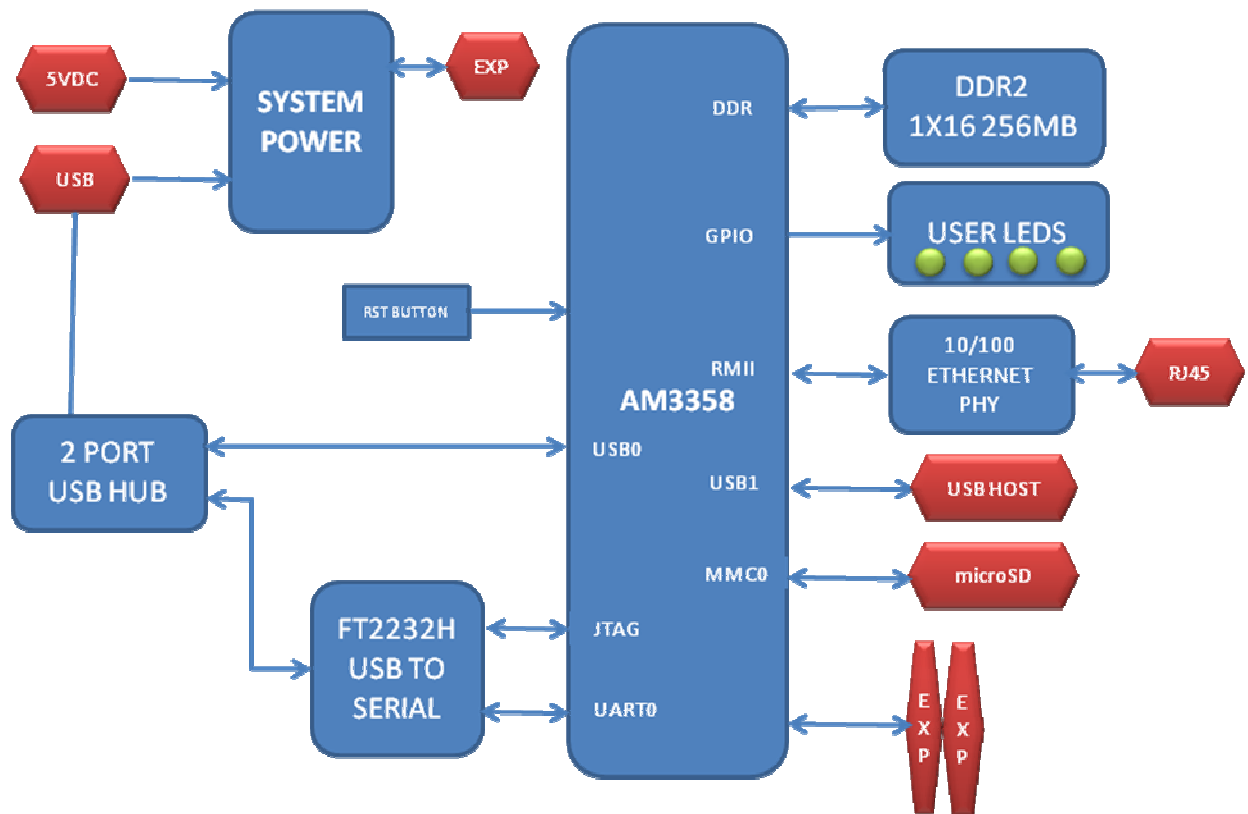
5VDC

USB

SYSTEM POWER

EXP

AM3358

DDR

GPIO

RMII

USB0

USB1

MMC0

JTAG

UART0

DDR2 1X16 256MB

USER LEDS

RST BUTTON

10/100 ETHERNET PHY

RJ45

2 PORT USB HUB

USB HOST

microSD

FT2232H USB TO SERIAL

EXP

EXP